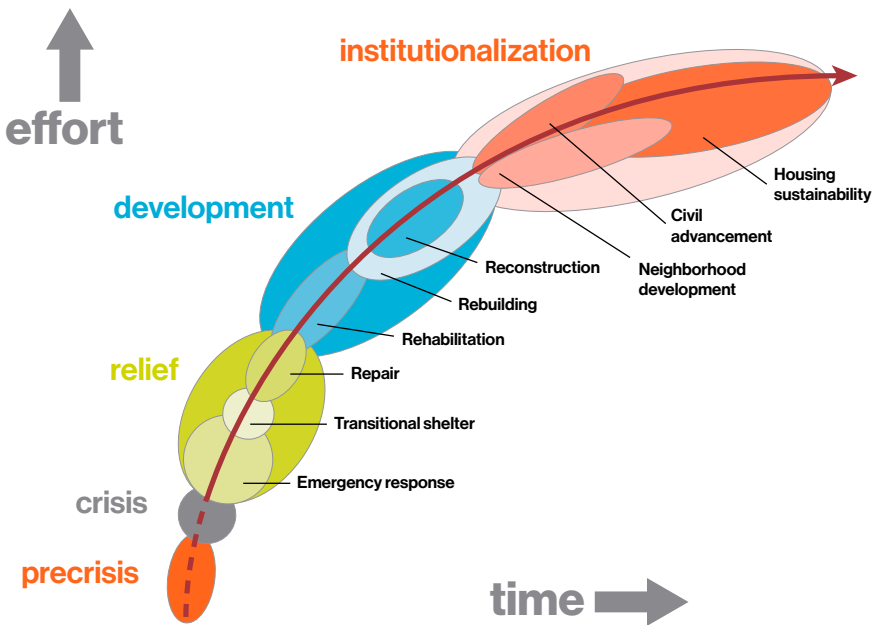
effort

institutionalization

development

relief

crisis

precrisis

time

Housing sustainability

Civil advancement

Neighborhood development

Reconstruction

Rebuilding

Rehabilitation

Repair

Transitional shelter

Emergency response